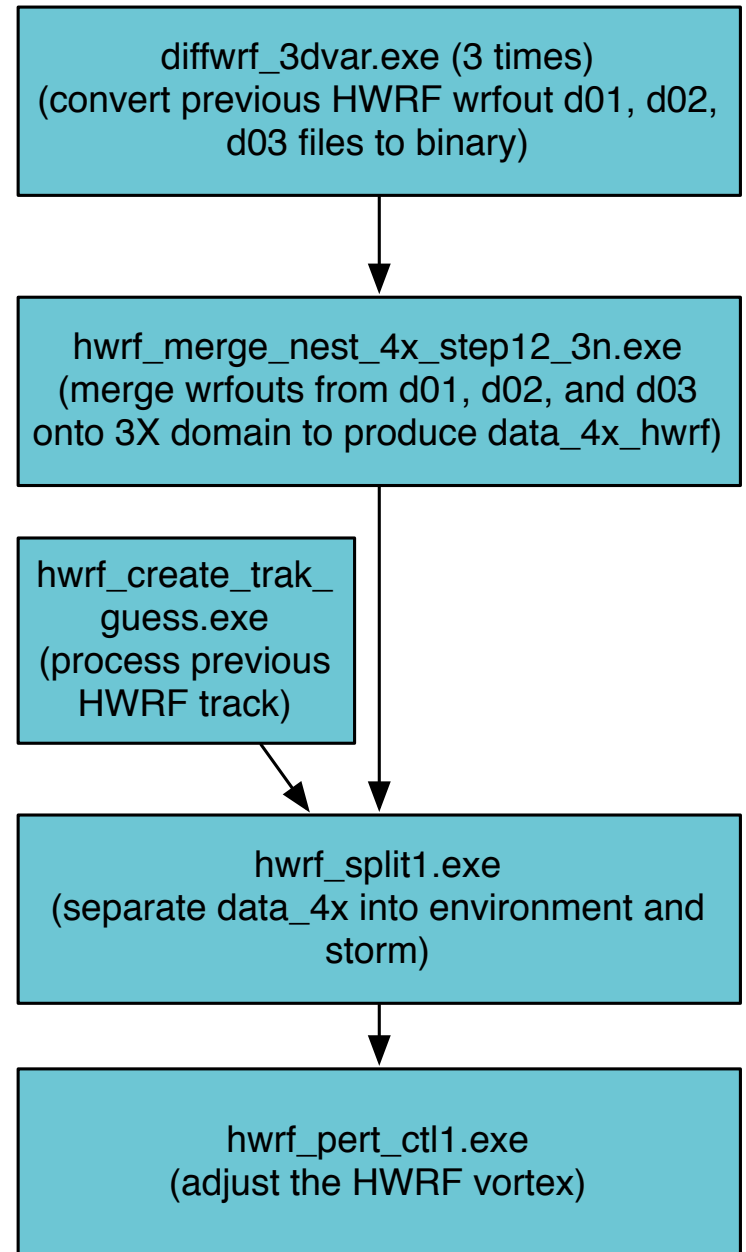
diffwrf_3dvar.exe (3 times)
(convert previous HWRF wrfout d01, d02, d03 files to binary)

hwrf_merge_nest_4x_step12_3n.exe
(merge wrfouts from d01, d02, and d03 onto 3X domain to produce data_4x_hwrf)

hwrf_create_trak_guess.exe
(process previous HWRF track)

hwrf_split1.exe
(separate data_4x into environment and storm)

hwrf_pert_ctl1.exe
(adjust the HWRF vortex)